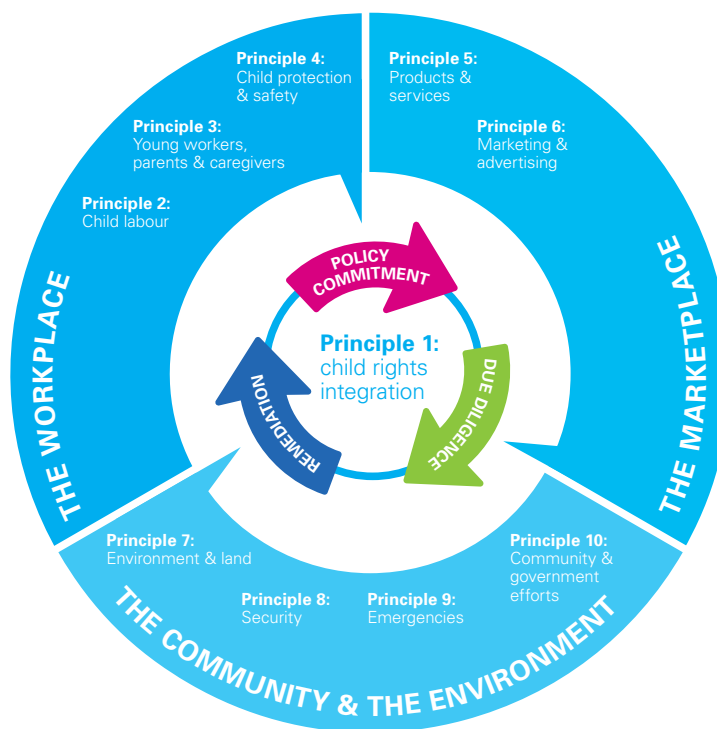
Principle 4:
Child protection & safety

Principle 3:
Young workers, parents & caregivers

Principle 2:
Child labour

THE WORKPLACE

Principle 5:
Products & services

Principle 6:
Marketing & advertising

THE MARKETPLACE

POLICY COMMITMENT

Principle 1:
child rights integration

DUE DILIGENCE

REMEDIATION

Principle 7:
Environment & land

Principle 8:
Security

Principle 9:
Emergencies

Principle 10:
Community & government efforts

THE COMMUNITY & THE ENVIRONMENT